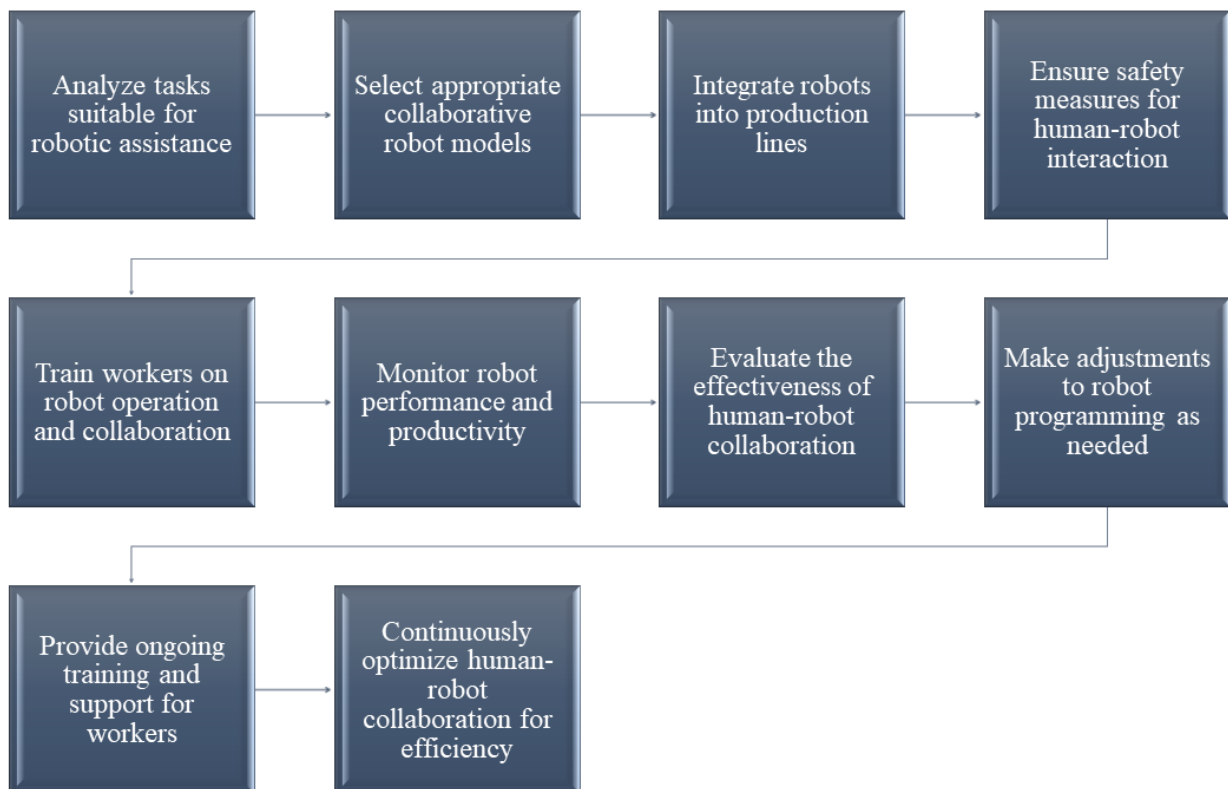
Analyze tasks suitable for robotic assistance

Select appropriate collaborative robot models

Integrate robots into production lines

Ensure safety measures for human-robot interaction

Train workers on robot operation and collaboration

Monitor robot performance and productivity

Evaluate the effectiveness of human-robot collaboration

Make adjustments to robot programming as needed

Provide ongoing training and support for workers

Continuously optimize human-robot collaboration for efficiency